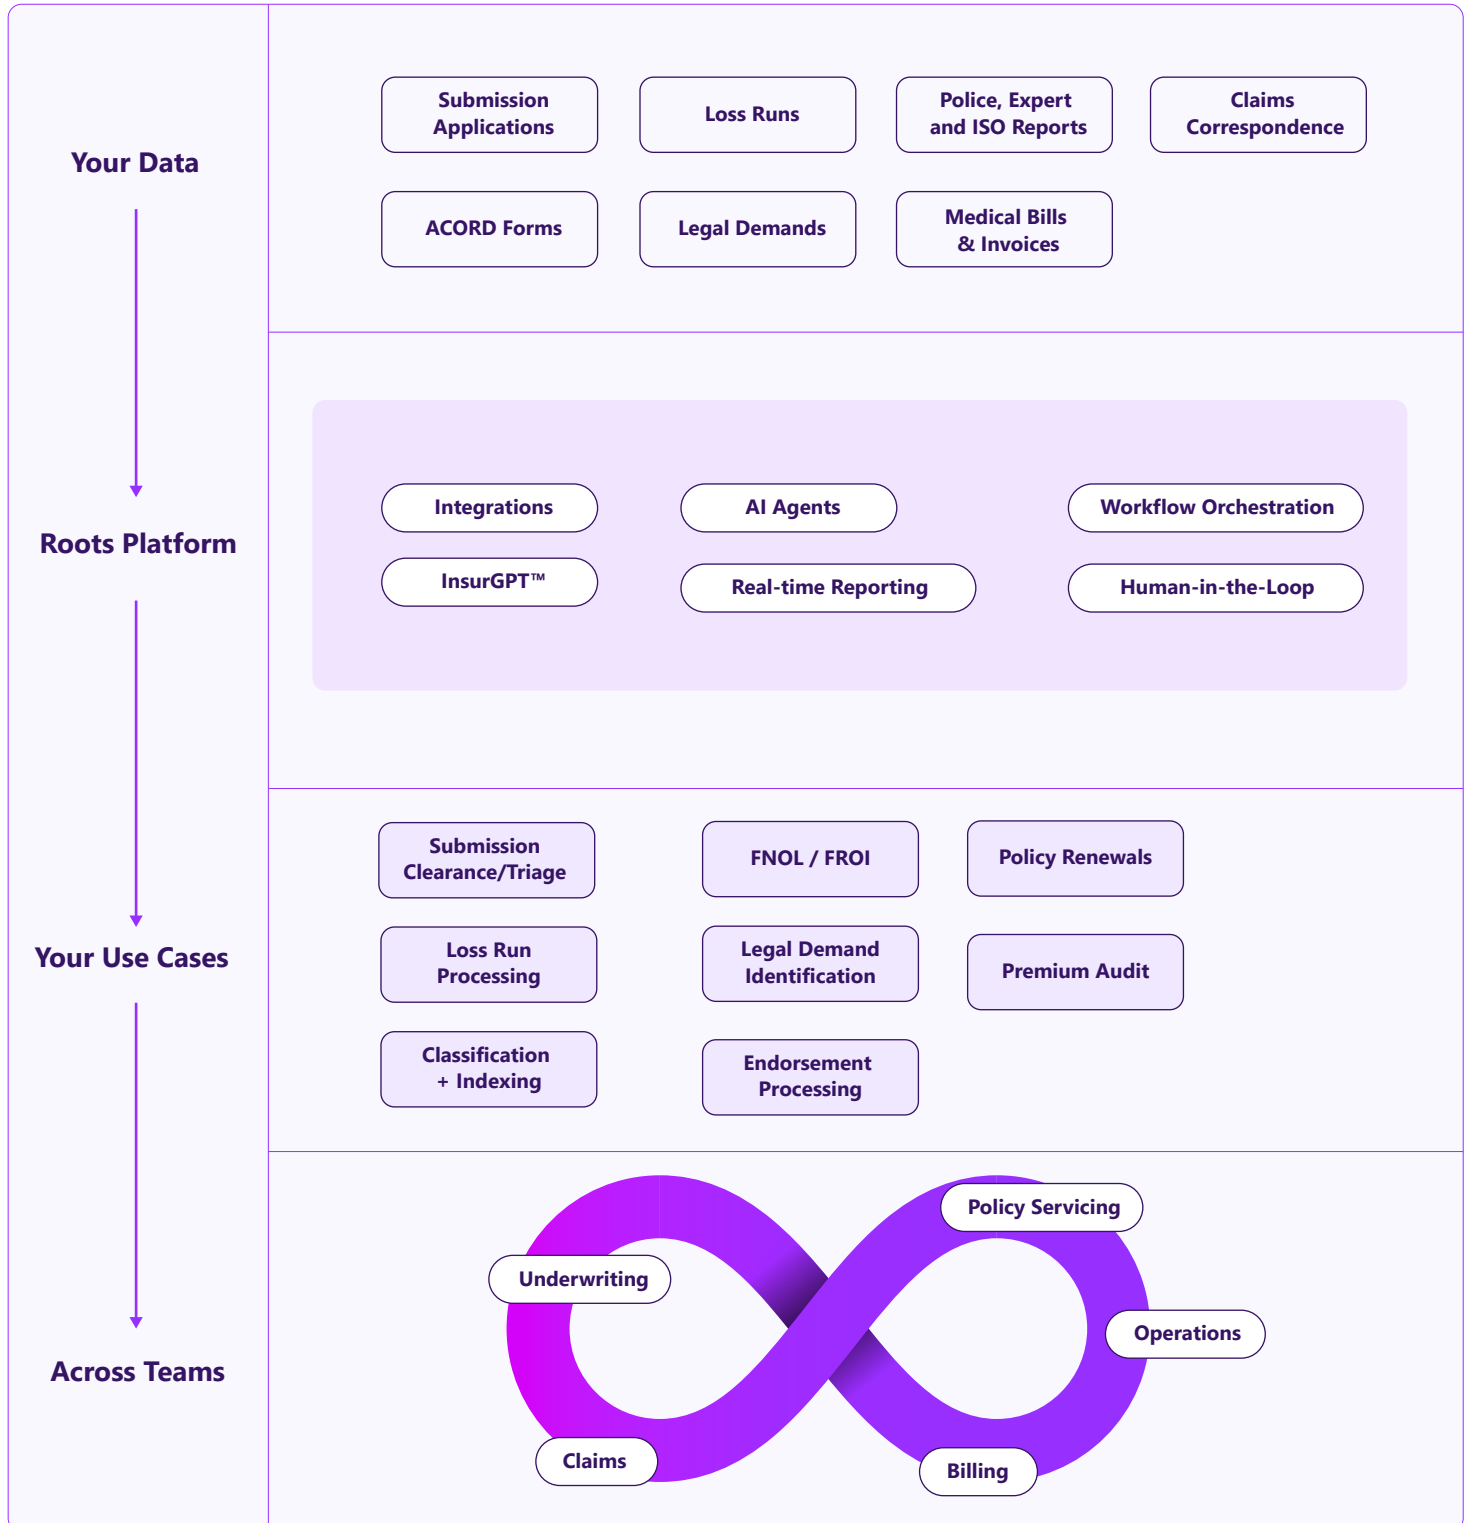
Your Data

Submission Applications

Loss Runs

Police, Expert and ISO Reports

Claims Correspondence

ACORD Forms

Legal Demands

Medical Bills & Invoices

Roots Platform

Integrations

AI Agents

Workflow Orchestration

InsurGPT™

Real-time Reporting

Human-in-the-Loop

Your Use Cases

Submission Clearance/Triage

FNOL / FROI

Policy Renewals

Loss Run Processing

Legal Demand Identification

Premium Audit

Classification + Indexing

Endorsement Processing

Across Teams

Policy Servicing

Underwriting

Operations

Claims

Billing